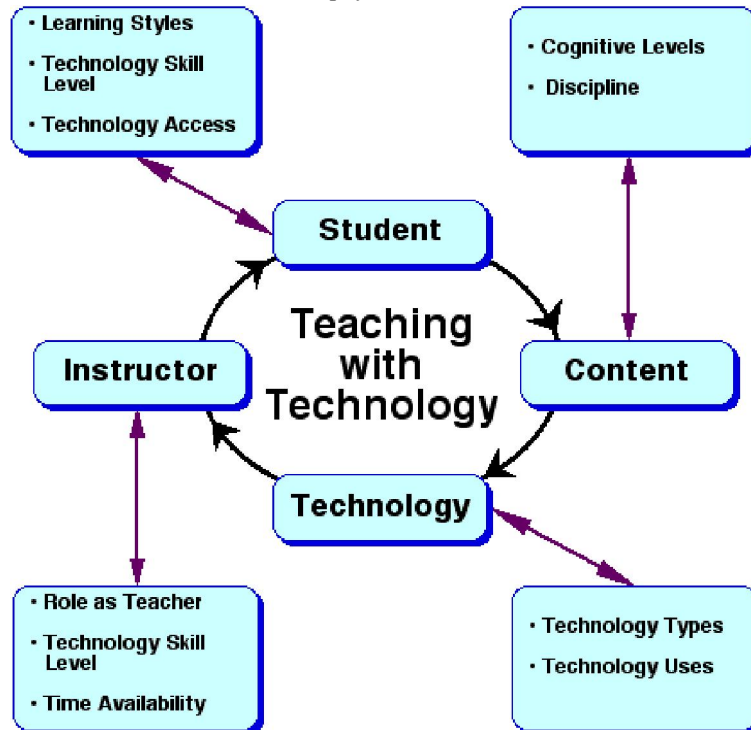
• Learning Styles
• Technology Skill Level
• Technology Access

• Cognitive Levels
• Discipline

Student

Teaching with Technology

Instructor

Content

Technology

• Role as Teacher
• Technology Skill Level
• Time Availability

• Technology Types
• Technology Uses